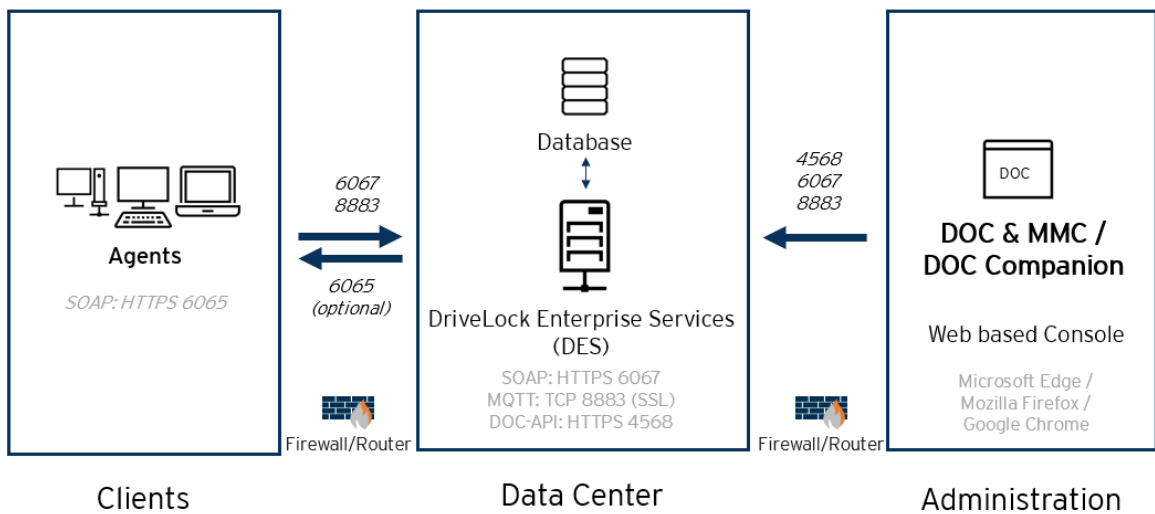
Agents

SOAP: HTTPS 6065

6067
8883

6065
(optional)

Firewall/Router

Database

DriveLock Enterprise Services (DES)

SOAP: HTTPS 6067
MQTT: TCP 8883 (SSL)
DOC-API: HTTPS 4568

4568
6067
8883

Firewall/Router

DOC

DOC & MMC / DOC Companion

Web based Console

Microsoft Edge /
Mozilla Firefox /
Google Chrome

Clients

Data Center

Administration